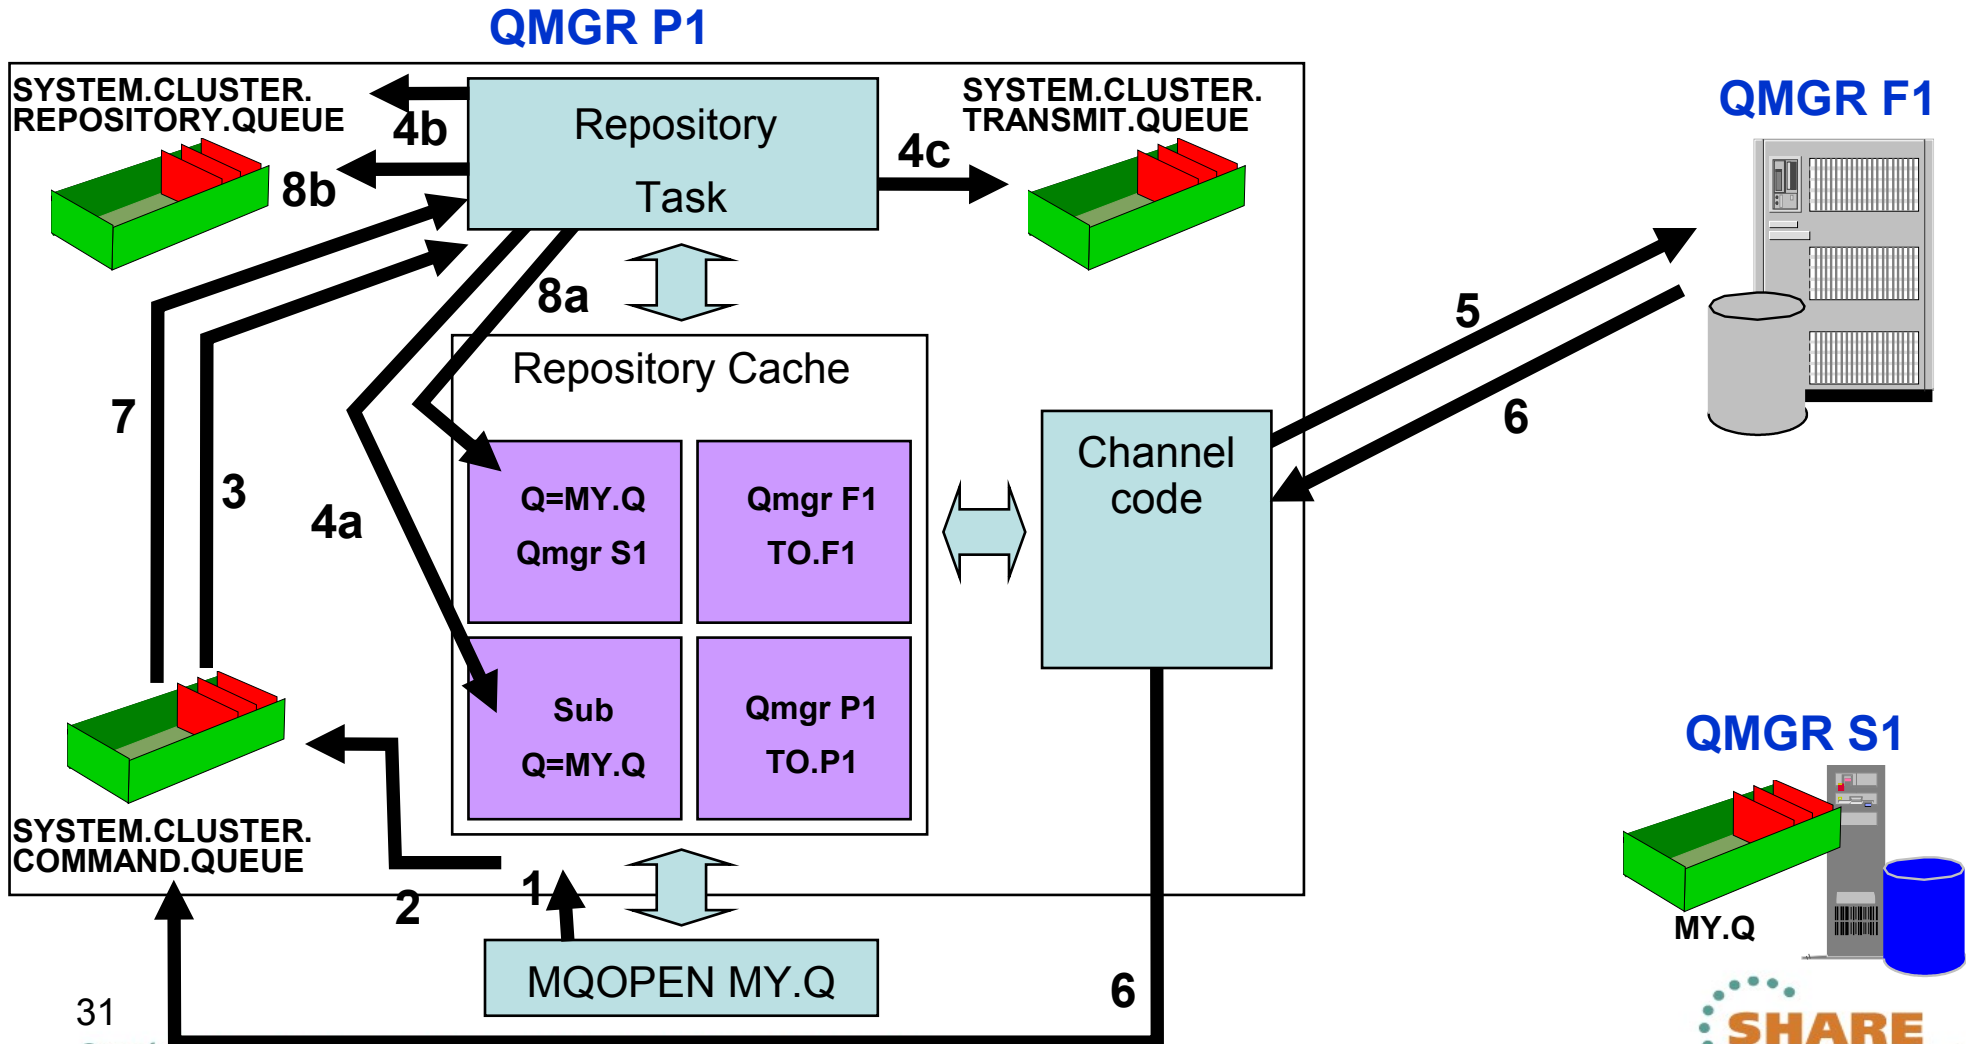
QMGR P1

SYSTEM.CLUSTER.
REPOSITORY.QUEUE

4b

Repository

Task

4c

SYSTEM.CLUSTER.
TRANSMIT.QUEUE

QMGR F1

8b

8a

5

Repository Cache

7

6

Channel code

3

4a

Q=MY.Q

Qmgr S1

Qmgr F1

TO.F1

Sub

Q=MY.Q

Qmgr P1

TO.P1

QMGR S1

SYSTEM.CLUSTER.
COMMAND.QUEUE

MY.Q

2

1

MQOPEN MY.Q

6

31

SHARE